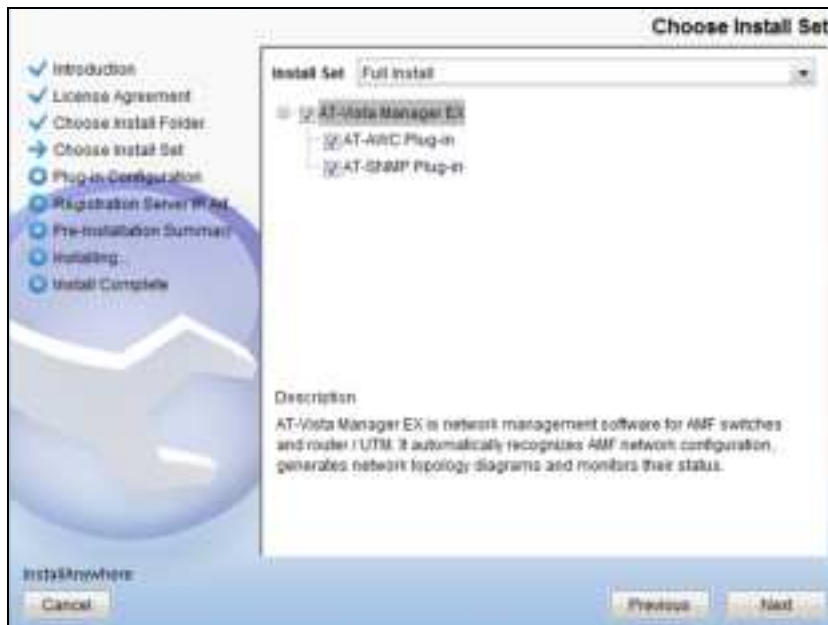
Choose Install Set

Introduction
License Agreement
Choose Install Folder
Choose Install Set
Plug-in Configuration
Registration Server IP Ad
Pre-Installation Summary
Installing...
Install Complete

Install Set Full Install

AT-Vista Manager EX
AT-AWC Plug-in
AT-SNMP Plug-in

Description
AT-Vista Manager EX is network management software for AMF switches and router / UTM. It automatically recognizes AMF network configuration, generates network topology diagrams and monitors their status.

InstallAnywhere
Cancel
Previous
Next